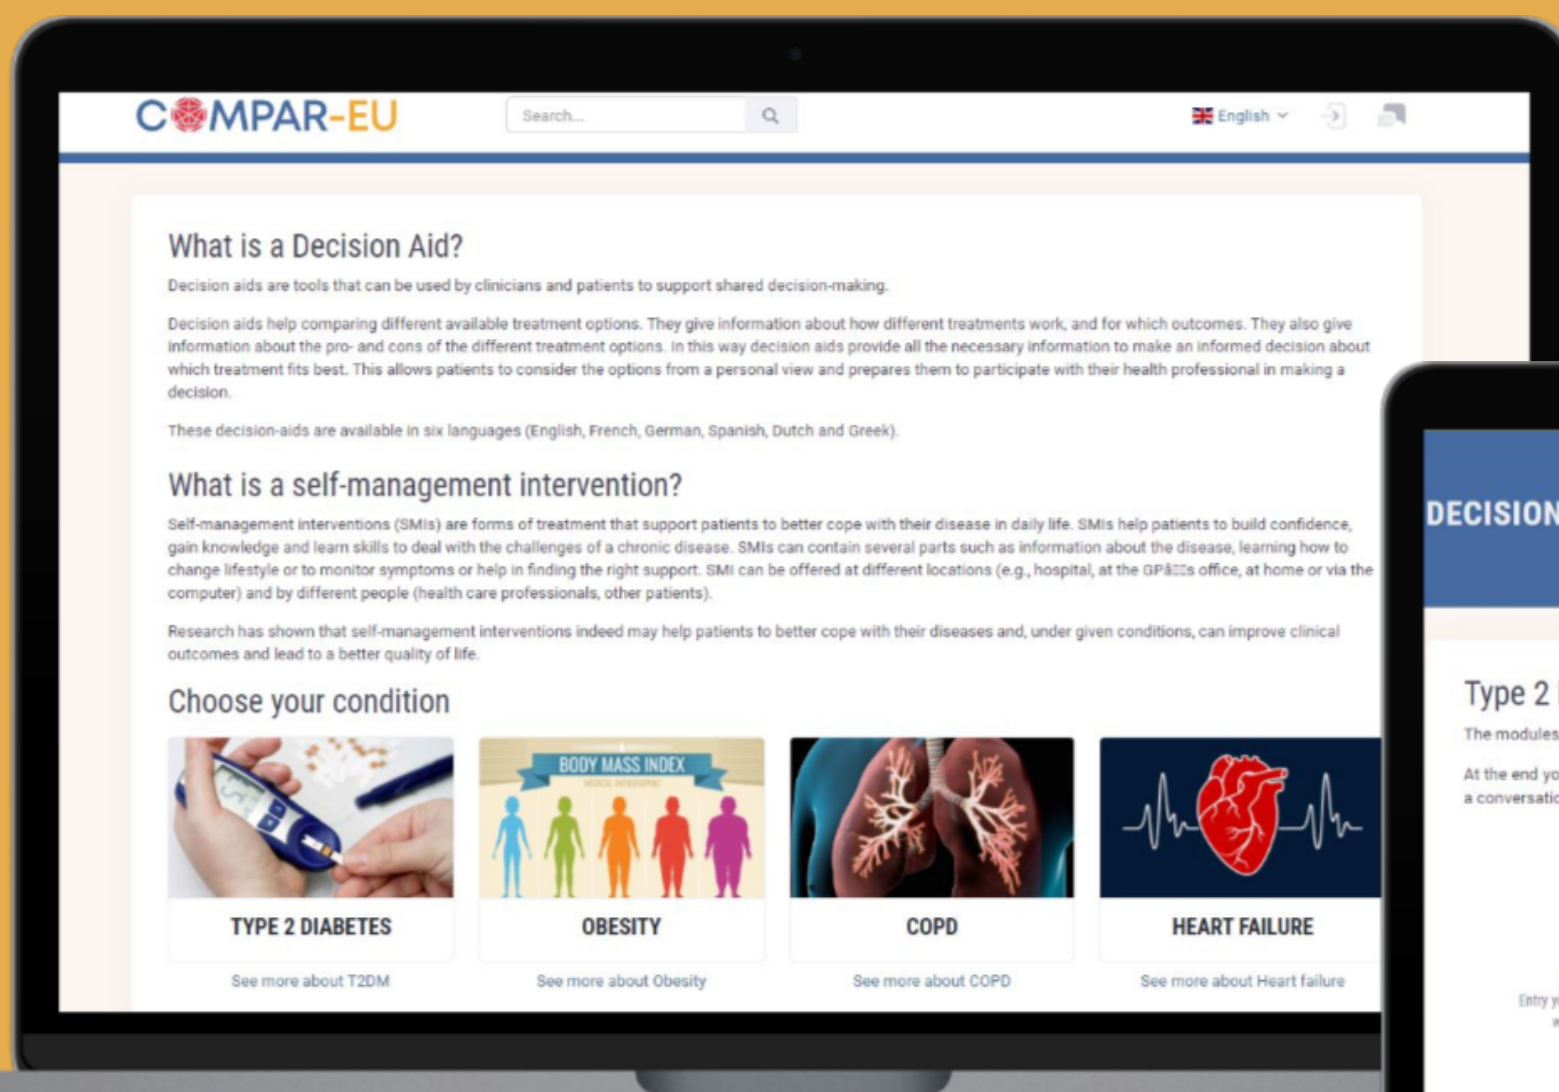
COMPAR-EU

Search...

English

What is a Decision Aid?

Decision aids are tools that can be used by clinicians and patients to support shared decision-making.

Decision aids help comparing different available treatment options. They give information about how different treatments work, and for which outcomes. They also give information about the pro- and cons of the different treatment options. In this way decision aids provide all the necessary information to make an informed decision about which treatment fits best. This allows patients to consider the options from a personal view and prepares them to participate with their health professional in making a decision.

These decision-aids are available in six languages (English, French, German, Spanish, Dutch and Greek).

What is a self-management intervention?

Self-management interventions (SMIs) are forms of treatment that support patients to better cope with their disease in daily life. SMIs help patients to build confidence, gain knowledge and learn skills to deal with the challenges of a chronic disease. SMIs can contain several parts such as information about the disease, learning how to change lifestyle or to monitor symptoms or help in finding the right support. SMI can be offered at different locations (e.g., hospital, at the GPâ s office, at home or via the computer) and by different people (health care professionals, other patients).

Research has shown that self-management interventions indeed may help patients to better cope with their diseases and, under given conditions, can improve clinical outcomes and lead to a better quality of life.

Choose your condition

BODY MASS INDEX

TYPE 2 DIABETES

See more about T2DM

OBESITY

See more about Obesity

COPD

See more about COPD

HEART FAILURE

See more about Heart failure

DECISION

Type 2 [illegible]

The modules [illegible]

At the end yo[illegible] a conversatio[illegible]

Entry y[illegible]